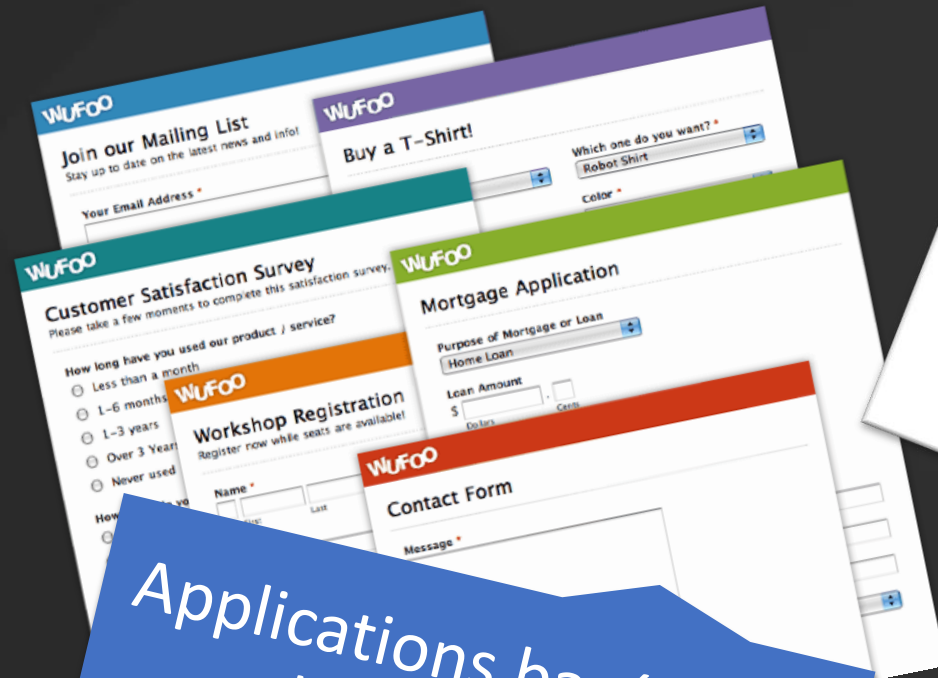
WUFOO
Join our Mailing List
Stay up to date on the latest news and info!
Your Email Address *

WUFOO
Buy a T-Shirt!
Which one do you want? *
Robot Shirt
Color *

WUFOO
Customer Satisfaction Survey
Please take a few moments to complete this satisfaction survey.
How long have you used our product / service?
Less than a month
1-6 months
1-3 years
Over 3 Years
Never used
How

WUFOO
Mortgage Application
Purpose of Mortgage or Loan
Home Loan
Loan Amount
$
Dollars
Cents

WUFOO
Workshop Registration
Register now while seats are available!
Name *
First
Last

WUFOO
Contact Form
Message *

Applications ha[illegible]